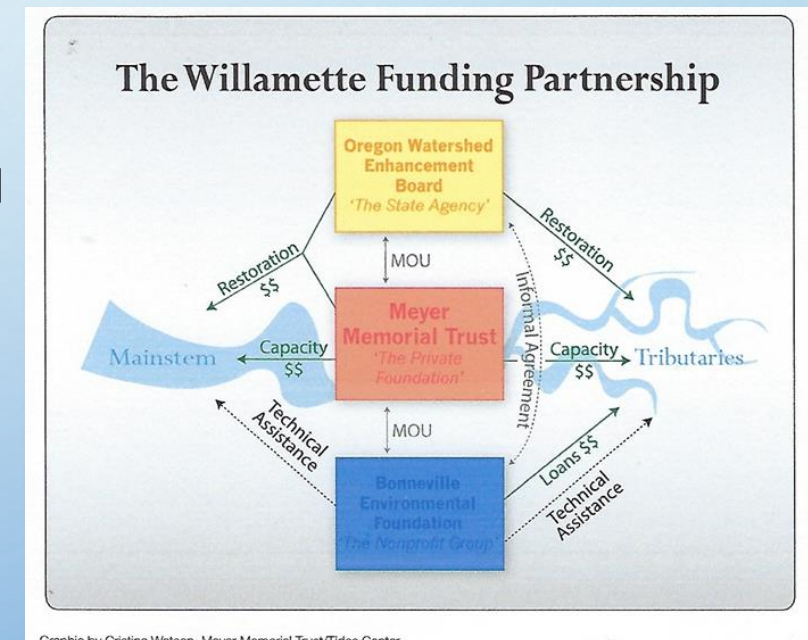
The Willamette Funding Partnership

Oregon Watershed Enhancement Board
'The State Agency'

MOU

Meyer Memorial Trust
'The Private Foundation'

MOU

Bonneville Environmental Foundation
'The Nonprofit Group'

Restoration $$

Restoration $$

Mainstem

Capacity $$

Capacity $$

Tributaries

Informal Agreement

Technical Assistance

Loans $$

Technical Assistance

Graphic by Cristina Watson, Meyer Memorial Trust/Tides Center